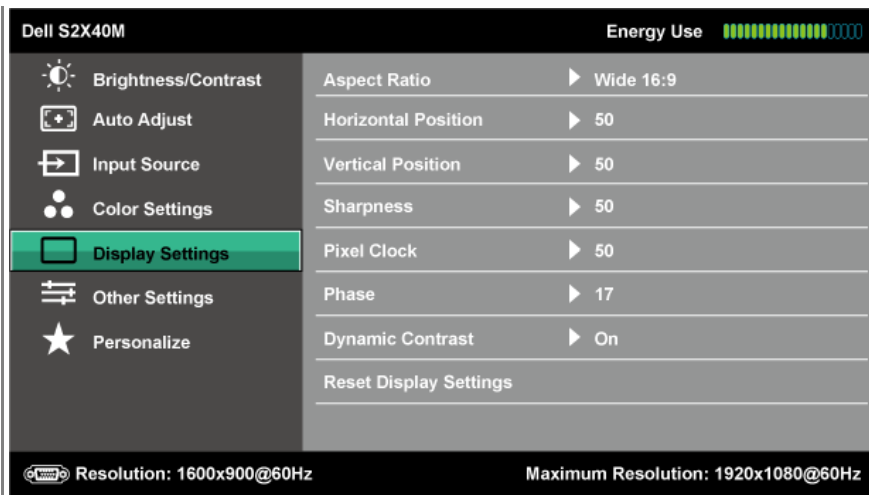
Dell S2X40M

Energy Use

Brightness/Contrast
Auto Adjust
Input Source
Color Settings
Display Settings
Other Settings
Personalize

| | |
|---|---|
| Aspect Ratio | Wide 16:9 |
| Horizontal Position | 50 |
| Vertical Position | 50 |
| Sharpness | 50 |
| Pixel Clock | 50 |
| Phase | 17 |
| Dynamic Contrast | On |
| Reset Display Settings | |

Resolution: 1600x900@60Hz

Maximum Resolution: 1920x1080@60Hz